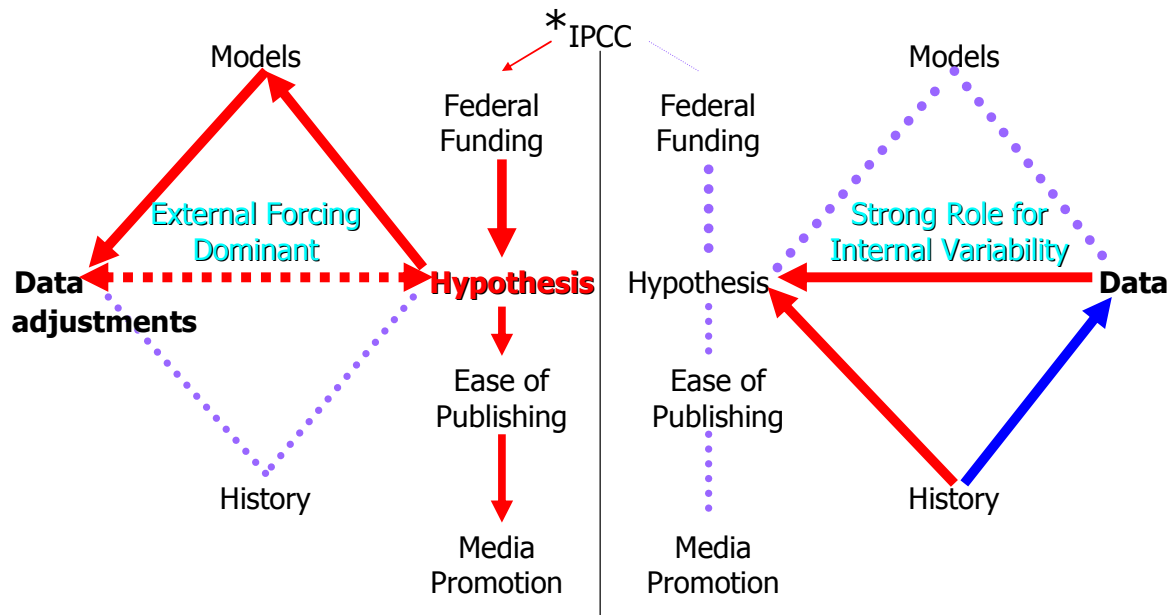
*IPCC

Models

External Forcing Dominant

Data adjustments

Hypothesis

History

Federal Funding

Hypothesis

Ease of Publishing

Media Promotion

Federal Funding

Hypothesis

Ease of Publishing

Media Promotion

Models

Strong Role for Internal Variability

Data

History